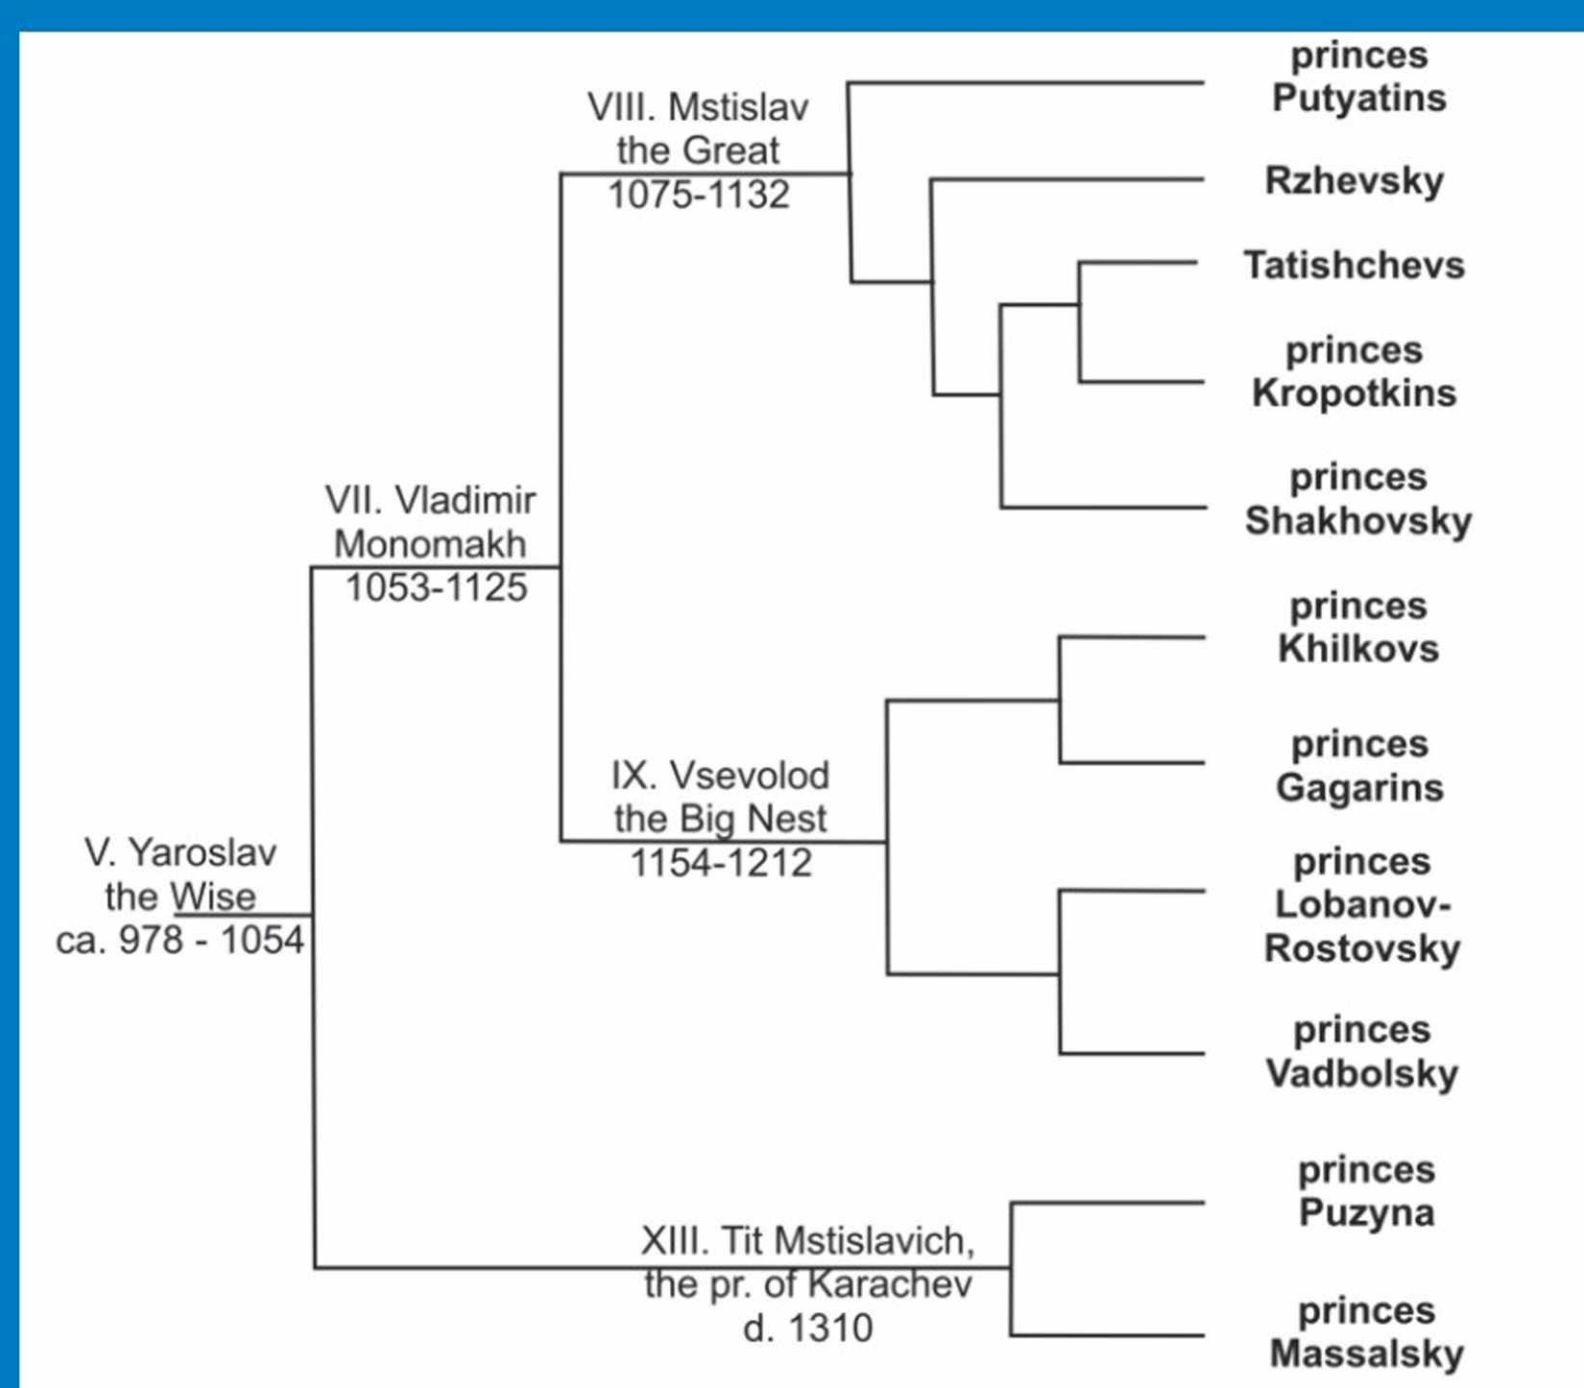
V. Yaroslav the Wise ca. 978 - 1054

VII. Vladimir Monomakh 1053-1125

VIII. Mstislav the Great 1075-1132

IX. Vsevolod the Big Nest 1154-1212

XIII. Tit Mstislavich, the pr. of Karachev d. 1310

princes Putyatins

Rzhevsky

Tatishchevs

princes Kropotkins

princes Shakhovsky

princes Khilkovs

princes Gagarins

princes Lobanov-Rostovsky

princes Vadbolsky

princes Puzyna

princes Massalsky